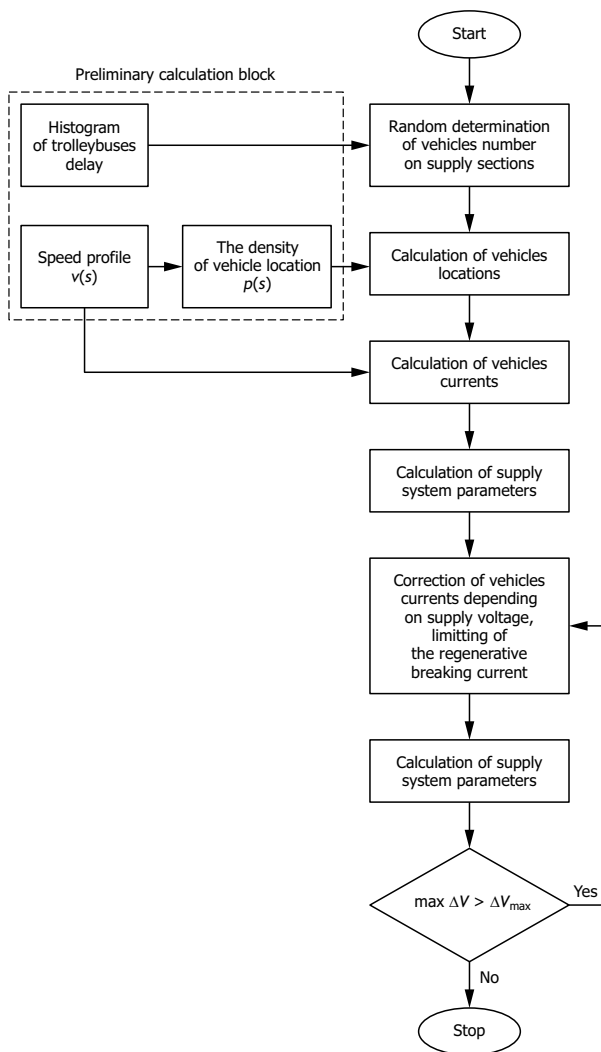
Start

Preliminary calculation block

Histogram of trolleybuses delay

Random determination of vehicles number on supply sections

Speed profile $v(s)$

The density of vehicle location $p(s)$

Calculation of vehicles locations

Calculation of vehicles currents

Calculation of supply system parameters

Correction of vehicles currents depending on supply voltage, limitting of the regenerative breaking current

Calculation of supply system parameters

$\max \Delta V > \Delta V_{\max}$

Yes

No

Stop